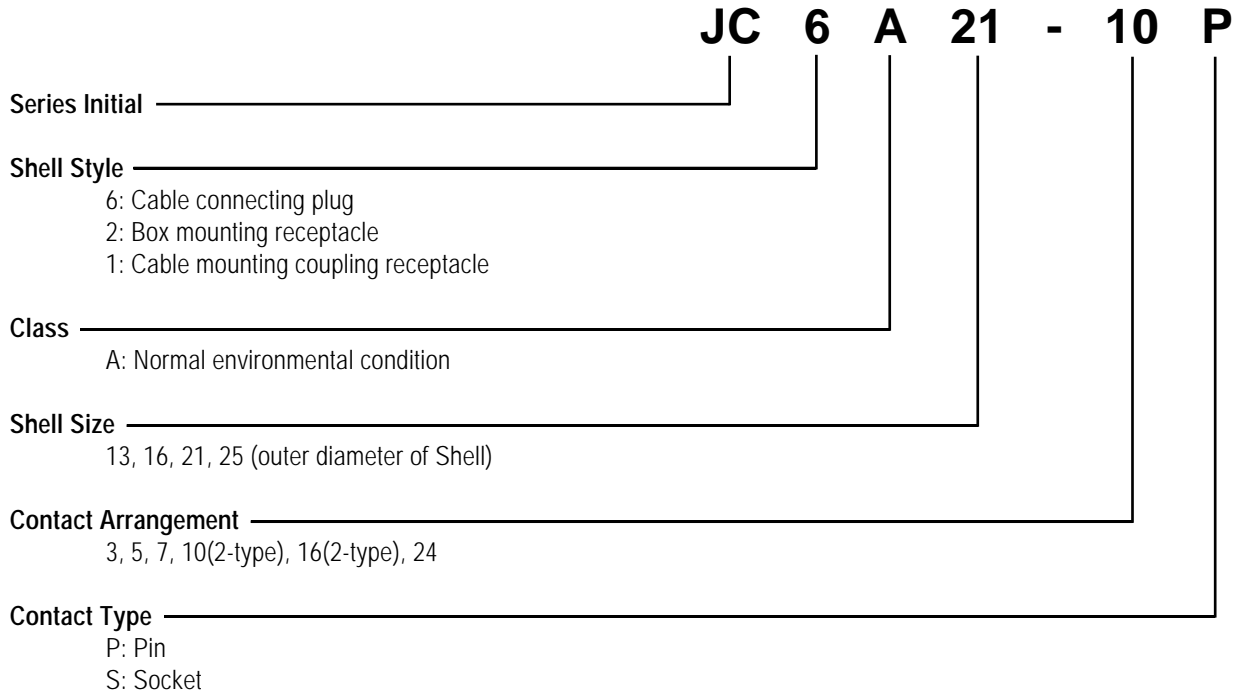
JC 6 A 21 - 10 P

Series Initial

Shell Style
6: Cable connecting plug
2: Box mounting receptacle
1: Cable mounting coupling receptacle

Class
A: Normal environmental condition

Shell Size
13, 16, 21, 25 (outer diameter of Shell)

Contact Arrangement
3, 5, 7, 10(2-type), 16(2-type), 24

Contact Type
P: Pin
S: Socket